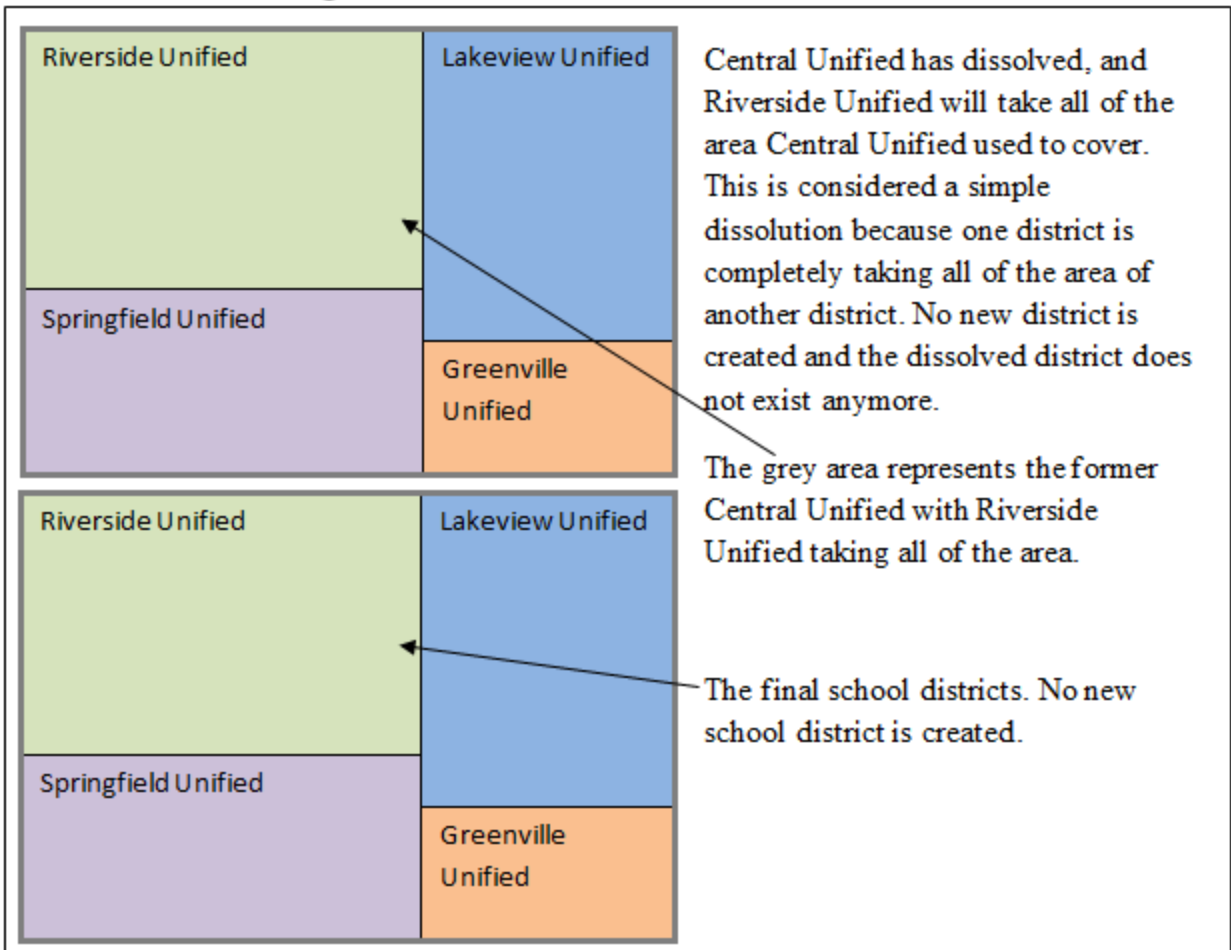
Riverside Unified

Lakeview Unified

Springfield Unified

Greenville Unified

Central Unified has dissolved, and Riverside Unified will take all of the area Central Unified used to cover. This is considered a simple dissolution because one district is completely taking all of the area of another district. No new district is created and the dissolved district does not exist anymore.

The grey area represents the former Central Unified with Riverside Unified taking all of the area.

Riverside Unified

Lakeview Unified

Springfield Unified

Greenville Unified

The final school districts. No new school district is created.